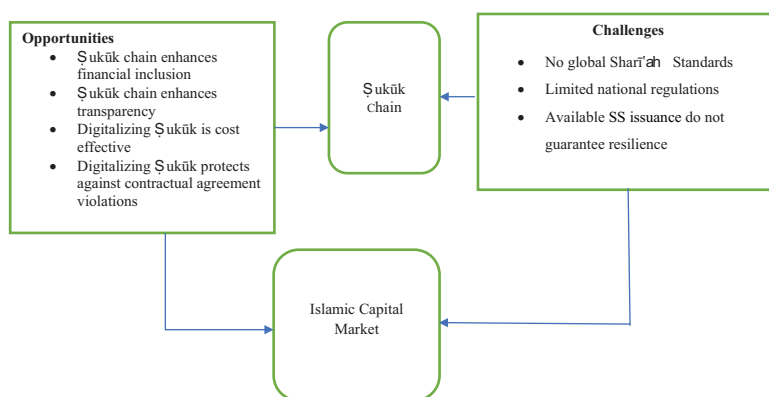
**Opportunities**
- Ṣukūk chain enhances financial inclusion
- Ṣukūk chain enhances transparency
- Digitalizing Ṣukūk is cost effective
- Digitalizing Ṣukūk protects against contractual agreement violations

Ṣukūk Chain

**Challenges**
- No global Sharī'ah Standards
- Limited national regulations
- Available SS issuance do not guarantee resilience

Islamic Capital Market